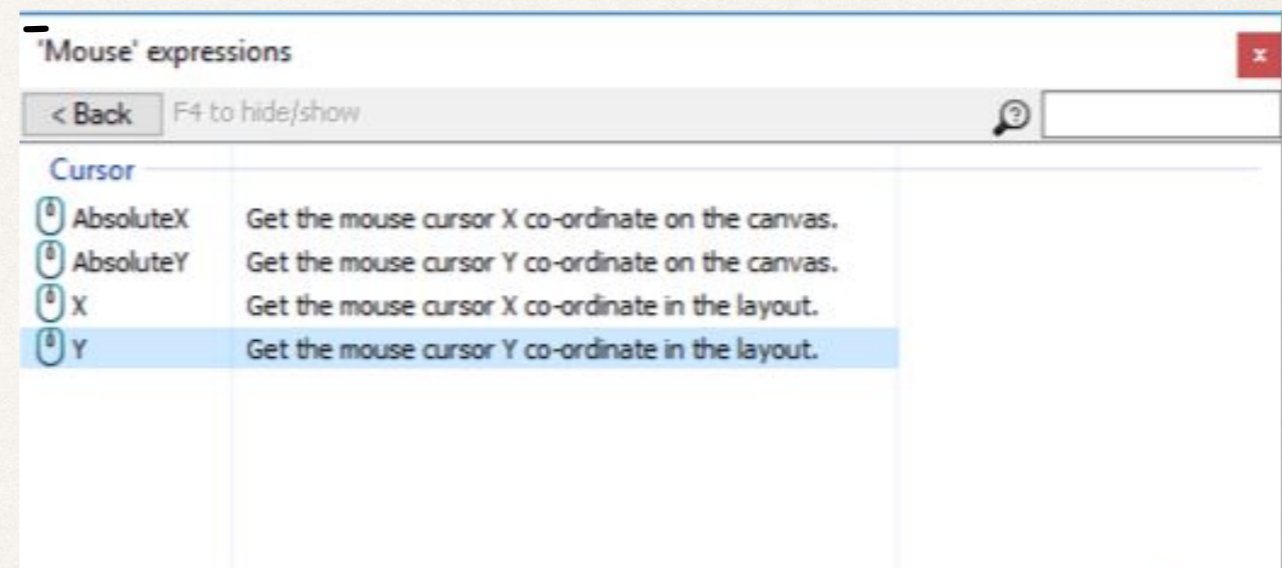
'Mouse' expressions

x

< Back F4 to hide/show

Cursor

| | |
|---|---|
| AbsoluteX | Get the mouse cursor X co-ordinate on the canvas. |
| AbsoluteY | Get the mouse cursor Y co-ordinate on the canvas. |
| X | Get the mouse cursor X co-ordinate in the layout. |
| Y | Get the mouse cursor Y co-ordinate in the layout. |